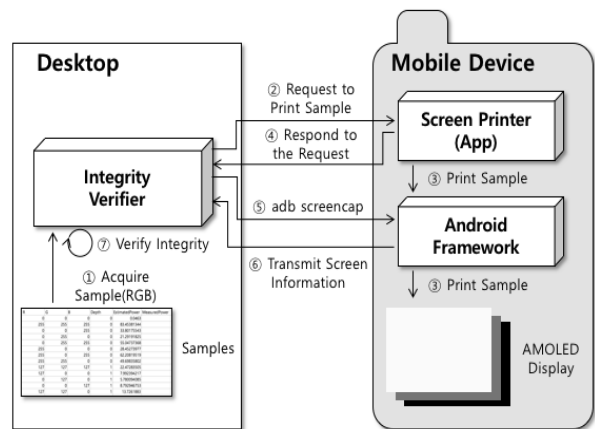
Desktop

Mobile Device

② Request to Print Sample

④ Respond to the Request

Screen Printer (App)

③ Print Sample

Integrity Verifier

⑤ adb screencap

Android Framework

⑦ Verify Integrity

⑥ Transmit Screen Information

① Acquire Sample(RGB)

③ Print Sample

Samples

AMOLED Display

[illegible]